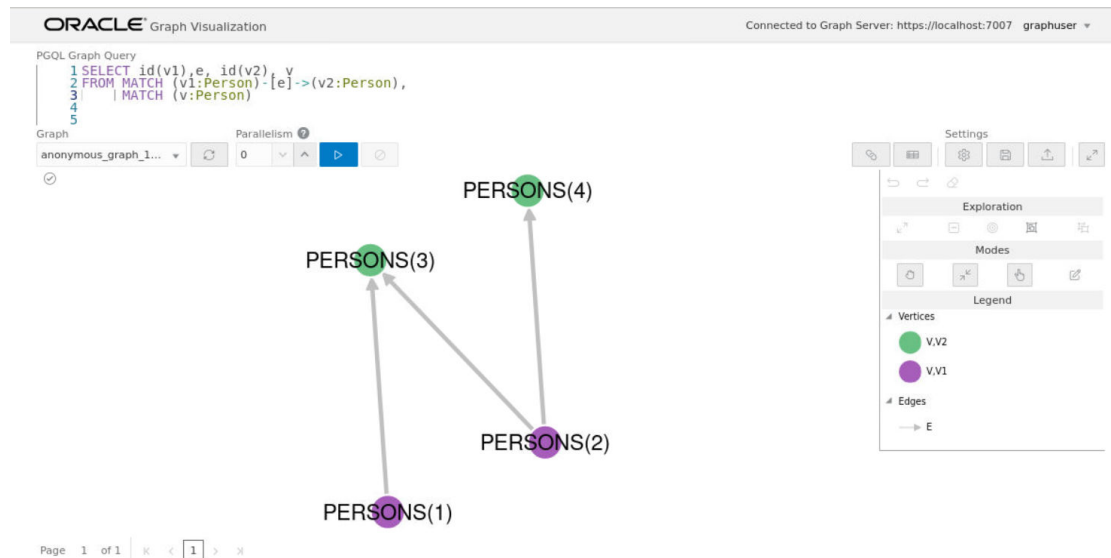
ORACLE Graph Visualization

Connected to Graph Server: https://localhost:7007 graphuser

PGQL Graph Query
1 SELECT id(v1),e, id(v2), v
2 FROM MATCH (v1:Person)-[e]->(v2:Person),
3 MATCH (v:Person)
4
5

Graph
anonymous_graph_1...

Parallelism
0

Settings

Exploration

Modes

Legend

Vertices
V,V2
V,V1

Edges
E

PERSONS(4)
PERSONS(3)
PERSONS(2)
PERSONS(1)

Page 1 of 1 1